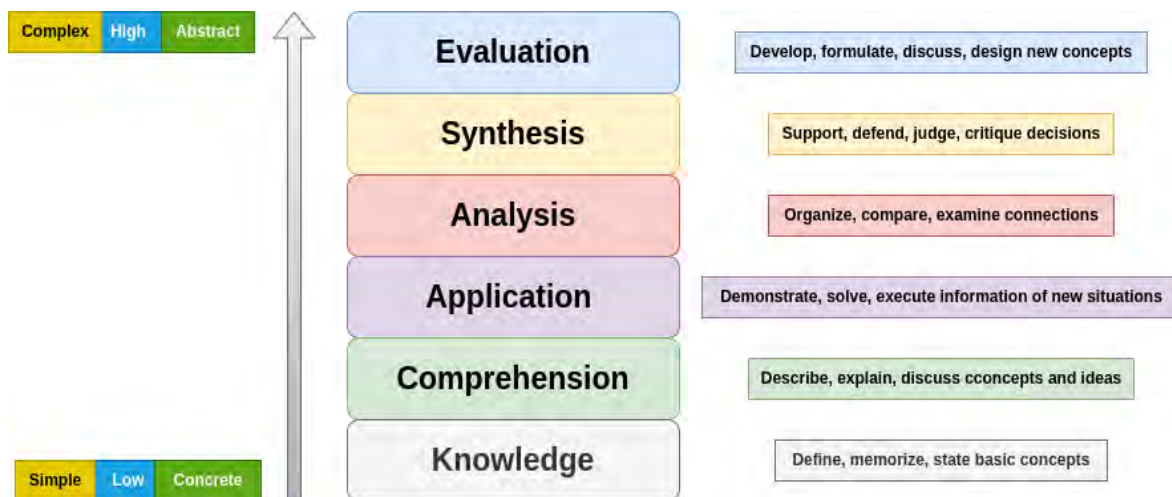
Complex High Abstract

Evaluation

Develop, formulate, discuss, design new concepts

Synthesis

Support, defend, judge, critique decisions

Analysis

Organize, compare, examine connections

Application

Demonstrate, solve, execute information of new situations

Comprehension

Describe, explain, discuss cconcepts and ideas

Knowledge

Define, memorize, state basic concepts

Simple Low Concrete